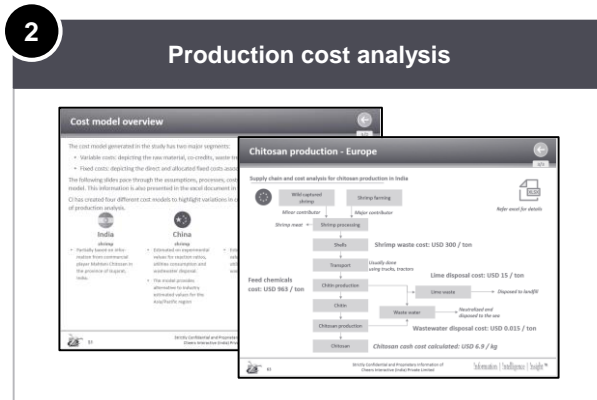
2

Production cost analysis

Cost model overview

The cost model generated in the study has two major segments:

- Variable costs: depicting the raw material, co-credits, waste tr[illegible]
- Fixed costs: depicting the direct and allocated fixed costs asso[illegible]

The following slides pass through the assumptions, processes, cost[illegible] model. This information is also presented in the excel document in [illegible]

CI has created four different cost models to highlight variations in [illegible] of production analysis.

India
shrimp
- Partially based on information from commercial player Mahtani Chitosan in the province of Gujarat, India.

China
shrimp
- Estimated on experimental values for reaction ratios, alkali consumption and wastewater disposal.
- The model provides alternative to industry estimated values for the Asia/Pacific region

Strictly Confidential and Proprietary Information of Cheers Interactive (India) Private Limited

Chitosan production - Europe

Supply chain and cost analysis for chitosan production in India

Wild captured shrimp
Minor contributor
Shrimp farming
Major contributor
Refer excel for details
Shrimp meat
Shrimp processing
Shells
Shrimp waste cost: USD 300 / ton
Transport
Usually done using trucks, tractors
Lime disposal cost: USD 15 / ton
Feed chemicals cost: USD 963 / ton
Chitin production
Lime waste
Disposed to landfill
Chitin
Waste water
Neutralized and disposed to the sea
Wastewater disposal cost: USD 0.015 / ton
Chitosan production
Chitosan
Chitosan cash cost calculated: USD 6.9 / kg

Strictly Confidential and Proprietary Information of Cheers Interactive (India) Private Limited
information | intelligence | insight